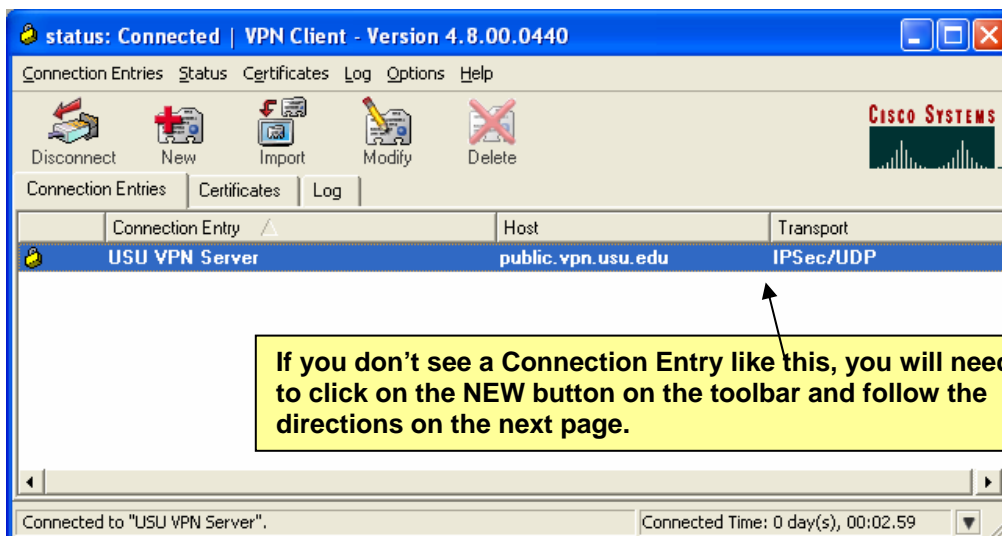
status: Connected | VPN Client - Version 4.8.00.0440

Connection Entries Status Certificates Log Options Help

Disconnect New Import Modify Delete

CISCO SYSTEMS

Connection Entries | Certificates | Log

| Connection Entry | Host | Transport |
|---|---|---|
| USU VPN Server | public.vpn.usu.edu | IPSec/UDP |

If you don't see a Connection Entry like this, you will need to click on the NEW button on the toolbar and follow the directions on the next page.

Connected to "USU VPN Server". Connected Time: 0 day(s), 00:02.59